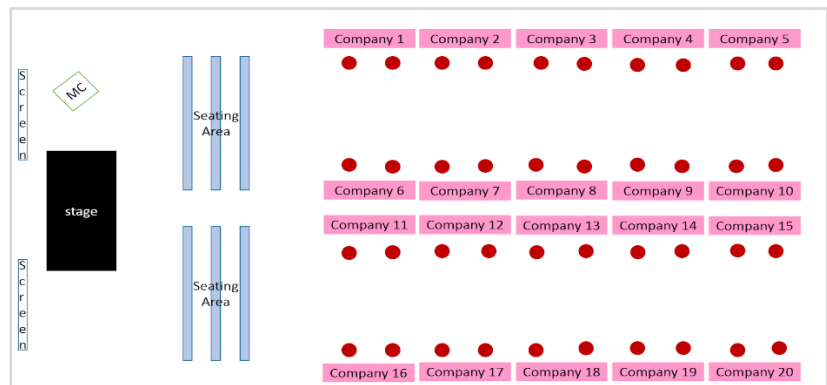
Screen

MC

stage

Screen

Seating Area

Seating Area

Company 1
Company 2
Company 3
Company 4
Company 5

Company 6
Company 7
Company 8
Company 9
Company 10

Company 11
Company 12
Company 13
Company 14
Company 15

Company 16
Company 17
Company 18
Company 19
Company 20